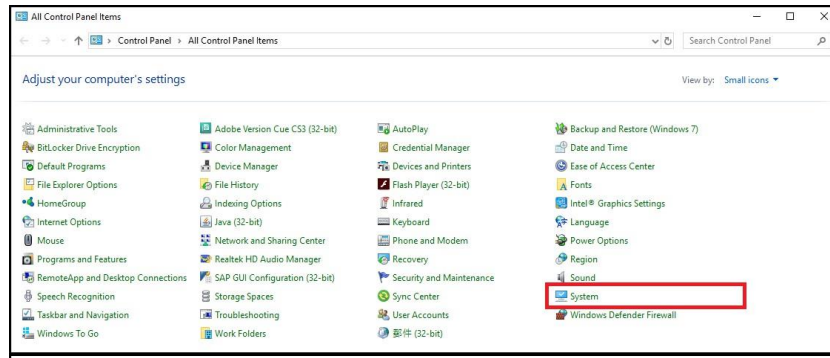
All Control Panel Items

Control Panel > All Control Panel Items

Search Control Panel

Adjust your computer's settings

View by: Small icons ▾

Administrative Tools
BitLocker Drive Encryption
Default Programs
File Explorer Options
HomeGroup
Internet Options
Mouse
Programs and Features
RemoteApp and Desktop Connections
Speech Recognition
Taskbar and Navigation
Windows To Go

Adobe Version Cue CS3 (32-bit)
Color Management
Device Manager
File History
Indexing Options
Java (32-bit)
Network and Sharing Center
Realtek HD Audio Manager
SAP GUI Configuration (32-bit)
Storage Spaces
Troubleshooting
Work Folders

AutoPlay
Credential Manager
Devices and Printers
Flash Player (32-bit)
Infrared
Keyboard
Phone and Modem
Recovery
Security and Maintenance
Sync Center
User Accounts
郵件 (32-bit)

Backup and Restore (Windows 7)
Date and Time
Ease of Access Center
Fonts
Intel® Graphics Settings
Language
Power Options
Region
Sound
System
Windows Defender Firewall